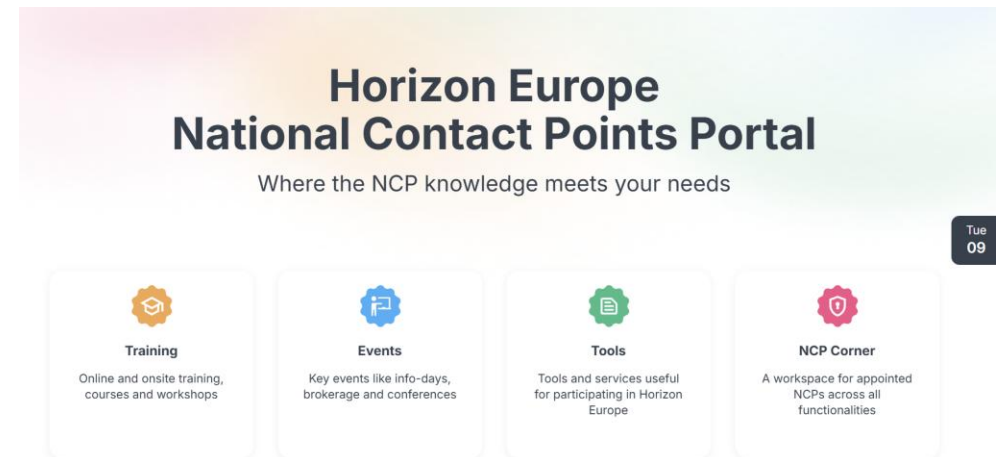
Horizon Europe
National Contact Points Portal

Where the NCP knowledge meets your needs

Tue
09

Training

Online and onsite training, courses and workshops

Events

Key events like info-days, brokerage and conferences

Tools

Tools and services useful for participating in Horizon Europe

NCP Corner

A workspace for appointed NCPs across all functionalities